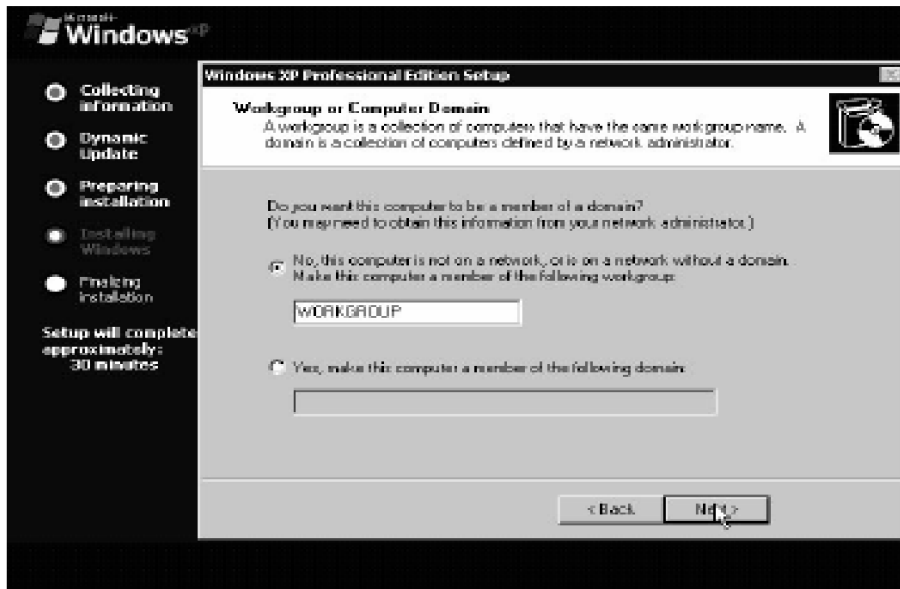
Microsoft Windows xp

Collecting information

Dynamic Update

Preparing installation

Installing Windows

Finalizing installation

Setup will complete approximately: 30 minutes

Windows XP Professional Edition Setup

Workgroup or Computer Domain

A workgroup is a collection of computers that have the same workgroup name. A domain is a collection of computers defined by a network administrator.

Do you want this computer to be a member of a domain?
(You may need to obtain this information from your network administrator.)

No, this computer is not on a network, or is on a network without a domain. Make this computer a member of the following workgroup:

WORKGROUP

Yes, make this computer a member of the following domain:

< Back

Next >